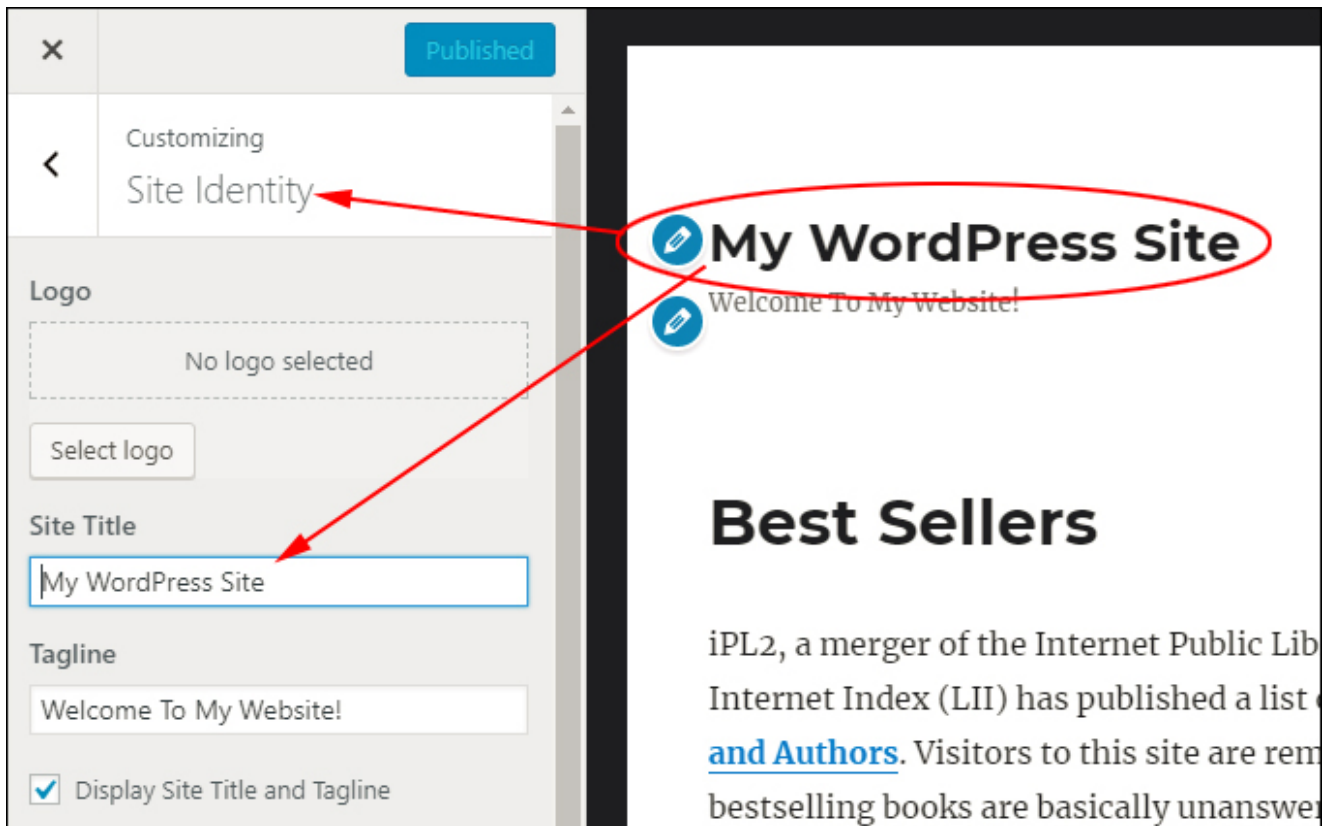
×

Published

Customizing

Site Identity

Logo

No logo selected

Select logo

Site Title

My WordPress Site

Tagline

Welcome To My Website!

Display Site Title and Tagline

My WordPress Site

Welcome To My Website!

Best Sellers

iPL2, a merger of the Internet Public Lib Internet Index (LII) has published a list and Authors. Visitors to this site are rem bestselling books are basically unanswer